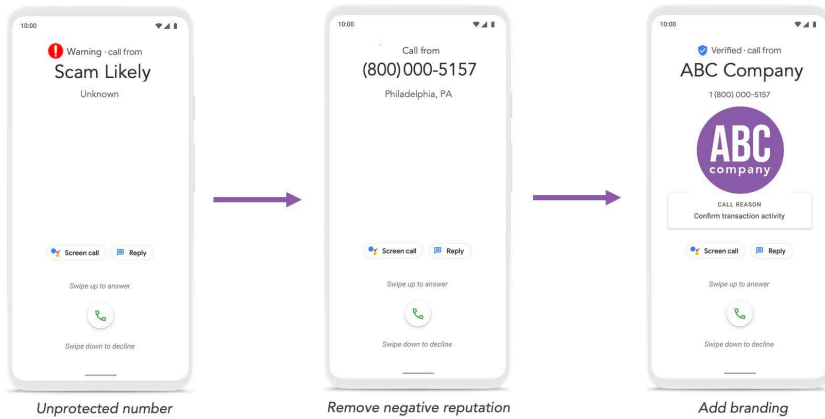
10:00

Warning · call from

Scam Likely

Unknown

Screen call

Reply

Swipe up to answer

Swipe down to decline

Unprotected number

10:00

Call from

(800) 000-5157

Philadelphia, PA

Screen call

Reply

Swipe up to answer

Swipe down to decline

Remove negative reputation

10:00

Verified · call from

ABC Company

1 (800) 000-5157

ABC company

CALL REASON

Confirm transaction activity

Screen call

Reply

Swipe up to answer

Swipe down to decline

Add branding